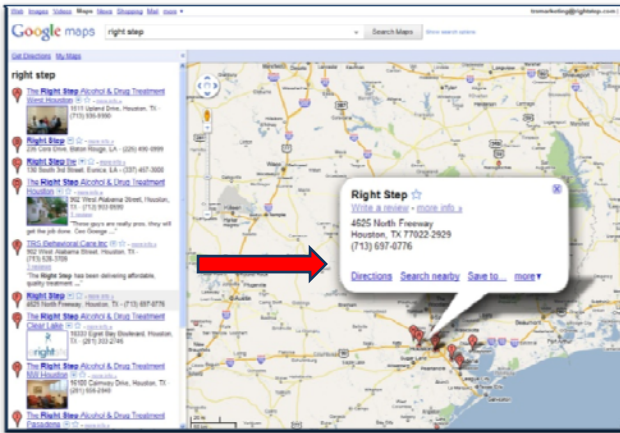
Web Images Videos Maps News Shopping Mail more ▾

Google maps right step Search Maps Show search options

Get Directions My Maps

right step

The Right Step Alcohol & Drug Treatment West Houston
1610 Upland Drive, Houston, TX -
(713) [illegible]

Right Step
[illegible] Baton Rouge, LA - (225) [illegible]

Right Step Inc
130 South 3rd Street, Eunice, LA - (337) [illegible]

The Right Step Alcohol & Drug Treatment Houston
902 West Alabama Street, Houston, TX - (713) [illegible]
"These guys are really pros. they will get the job done. Cee George ..."

TRG Behavioral Care Inc
902 West Alabama Street, Houston, TX
(713) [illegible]
"The Right Step has been delivering affordable, quality treatment ..."

Right Step
4625 North Freeway, Houston, TX - (713) 697-6776

The Right Step Alcohol & Drug Treatment Clear Lake
16333 Egret Bay Boulevard, Houston, TX - (281) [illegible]

The Right Step Alcohol & Drug Treatment NW Houston
10100 Caimway Drive, Houston, TX - (281) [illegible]

The Right Step Alcohol & Drug Treatment Pasadena

Right Step
Write a review - more info »
4625 North Freeway
Houston, TX 77022-2929
(713) 697-6776
Directions Search nearby Save to... more▾